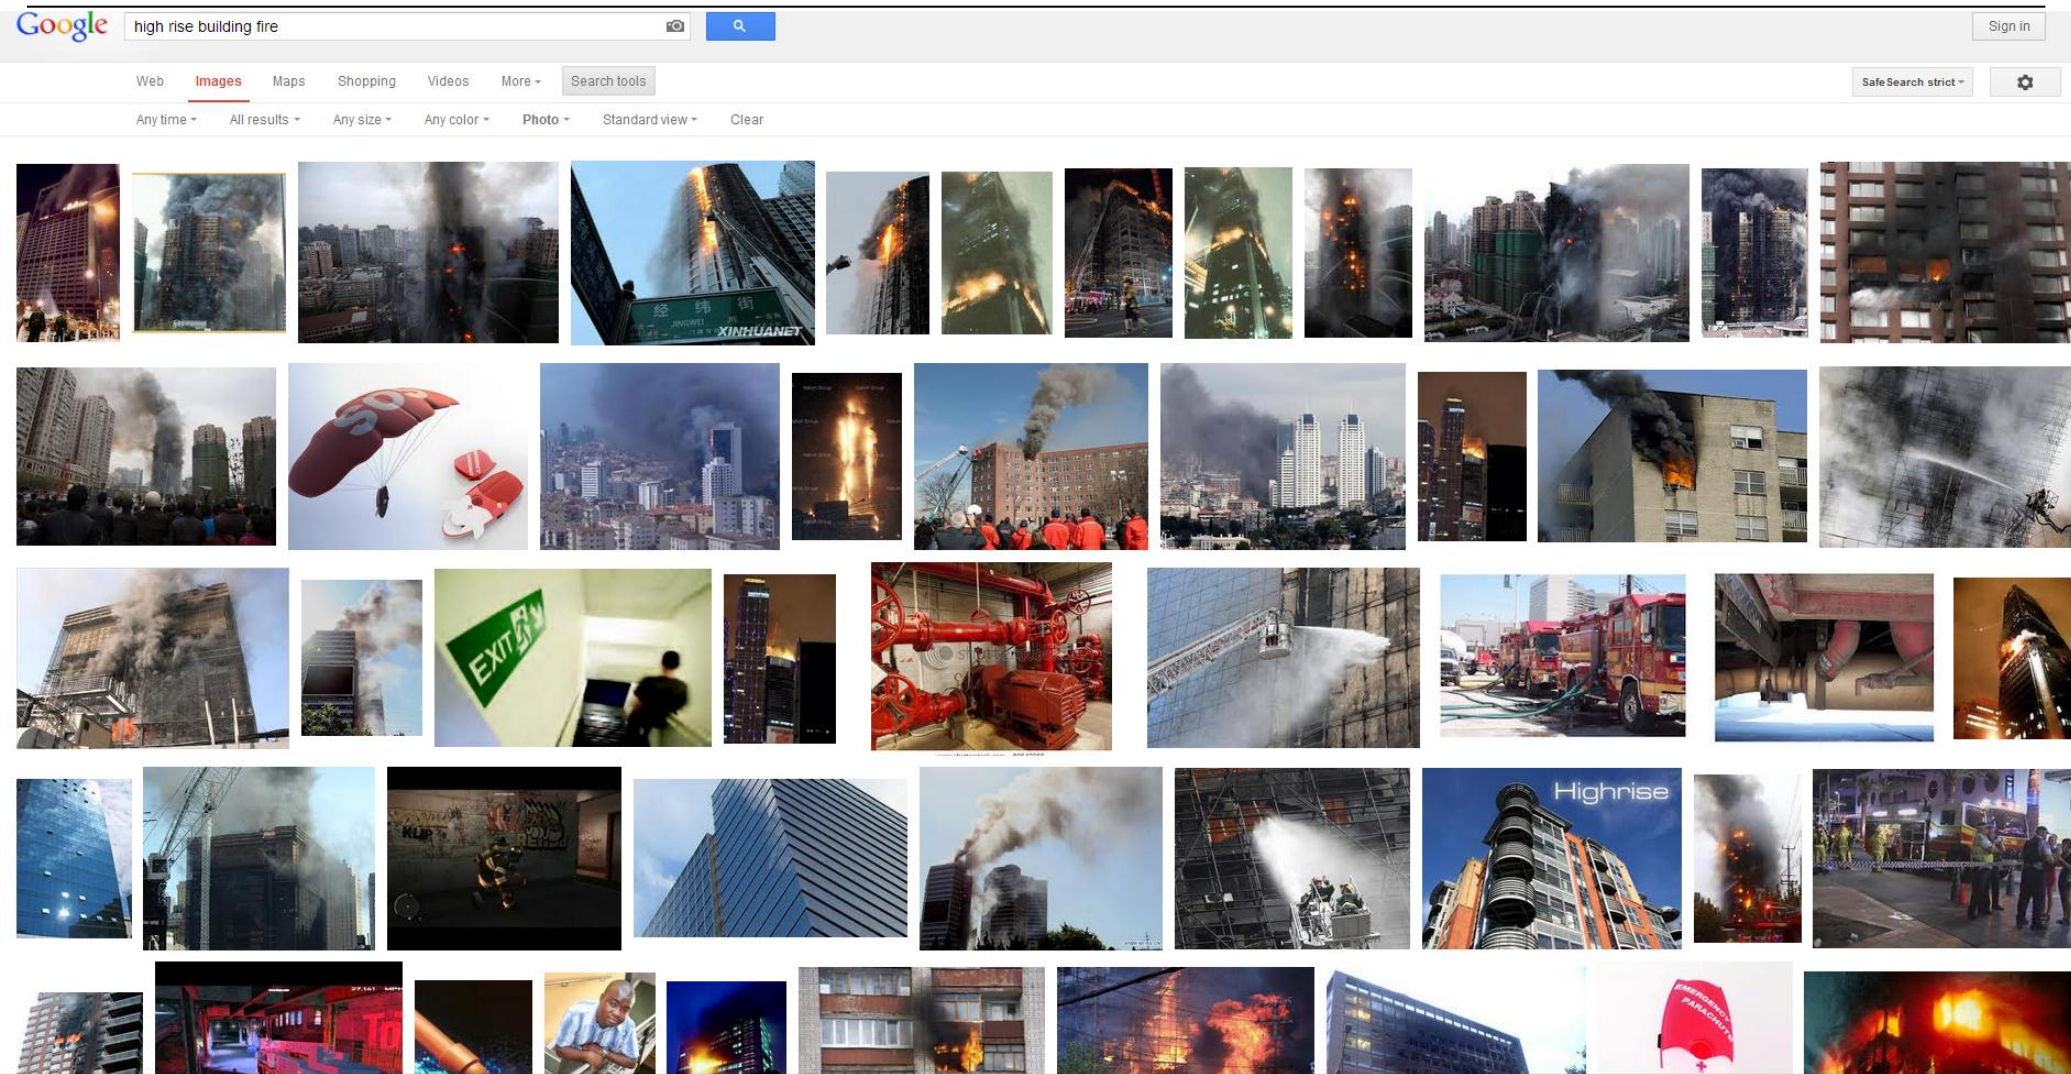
Google high rise building fire

Sign in

Web Images Maps Shopping Videos More Search tools

SafeSearch strict

Any time All results Any size Any color Photo Standard view Clear

经纬街 JINGWEI XINHUANET

SOS

EXIT

Highrise

EMERGENCY PARACHUTE